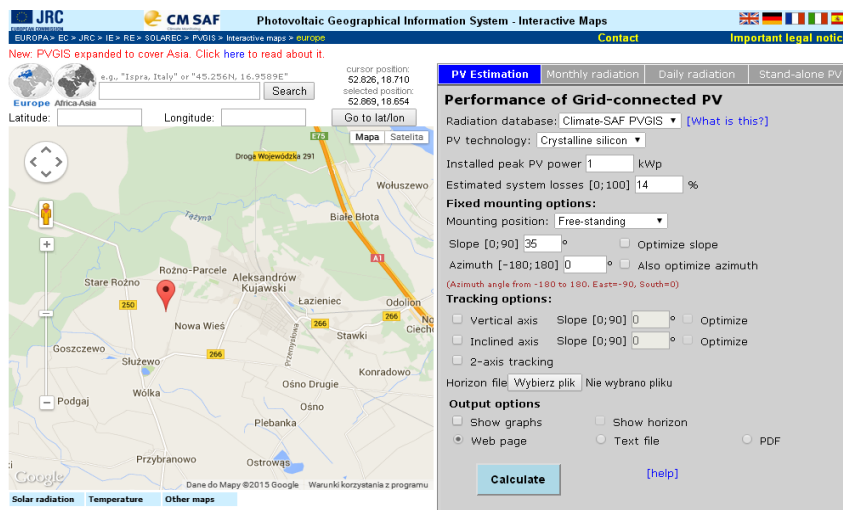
JRC EUROPEAN COMMISSION
CM SAF
Photovoltaic Geographical Information System - Interactive Maps
EUROPA > EC > JRC > IE > RE > SOLAREC > PVGIS > Interactive maps > europe
Contact
Important legal notic

New: PVGIS expanded to cover Asia. Click here to read about it.

Europe
Africa-Asia
e.g., "Ispra, Italy" or "45.256N, 16.9589E"
Search
cursor position:
52.826, 18.710
selected position:
52.869, 18.654
Latitude:
Longitude:
Go to lat/lon

Mapa
Satelita
E75
Droga Wojewódzka 291
Wołuszewo
Tążyna
Białe Błota
A1
Rożno-Parcele
Aleksandrów Kujawski
Stare Rożno
Łazieniec
Odolion
250
266
Nowa Wieś
Ciech
Stawki
Goszczewo
266
Służewo
Konradowo
Przybranowska
Ośno Drugie
Podjagi
Wólka
Ośno
Plebanka
Przybranowo
Ostrowąs
Google
Dane do Mapy ©2015 Google
Warunki korzystania z programu

Solar radiation
Temperature
Other maps

PV Estimation
Monthly radiation
Daily radiation
Stand-alone PV

Performance of Grid-connected PV
Radiation database: Climate-SAF PVGIS [What is this?]
PV technology: Crystalline silicon
Installed peak PV power 1 kWp
Estimated system losses [0;100] 14 %
Fixed mounting options:
Mounting position: Free-standing
Slope [0;90] 35 ° Optimize slope
Azimuth [-180;180] 0 ° Also optimize azimuth
(Azimuth angle from -180 to 180. East=-90, South=0)
Tracking options:
Vertical axis Slope [0;90] 0 ° Optimize
Inclined axis Slope [0;90] 0 ° Optimize
2-axis tracking
Horizon file Wybierz plik Nie wybrano pliku
Output options
Show graphs
Show horizon
Web page
Text file
PDF
Calculate
[help]